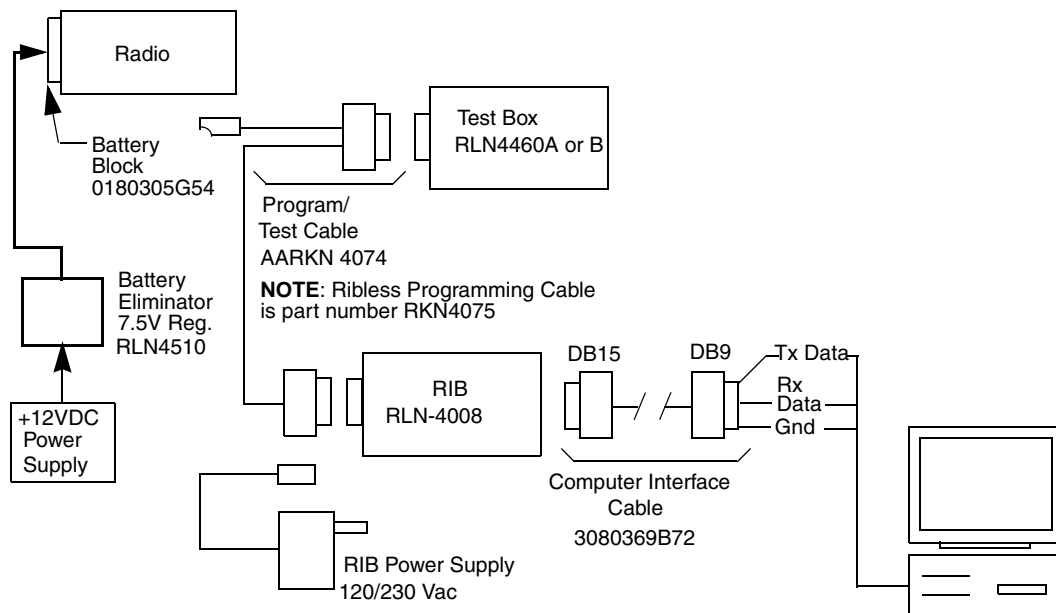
Radio

Battery Block 0180305G54

Test Box RLN4460A or B

Program/ Test Cable AARKN 4074

**NOTE**: Ribless Programming Cable is part number RKN4075

Battery Eliminator 7.5V Reg. RLN4510

+12VDC Power Supply

RIB RLN-4008

DB15

DB9

Tx Data

Rx Data

Gnd

Computer Interface Cable 3080369B72

RIB Power Supply 120/230 Vac